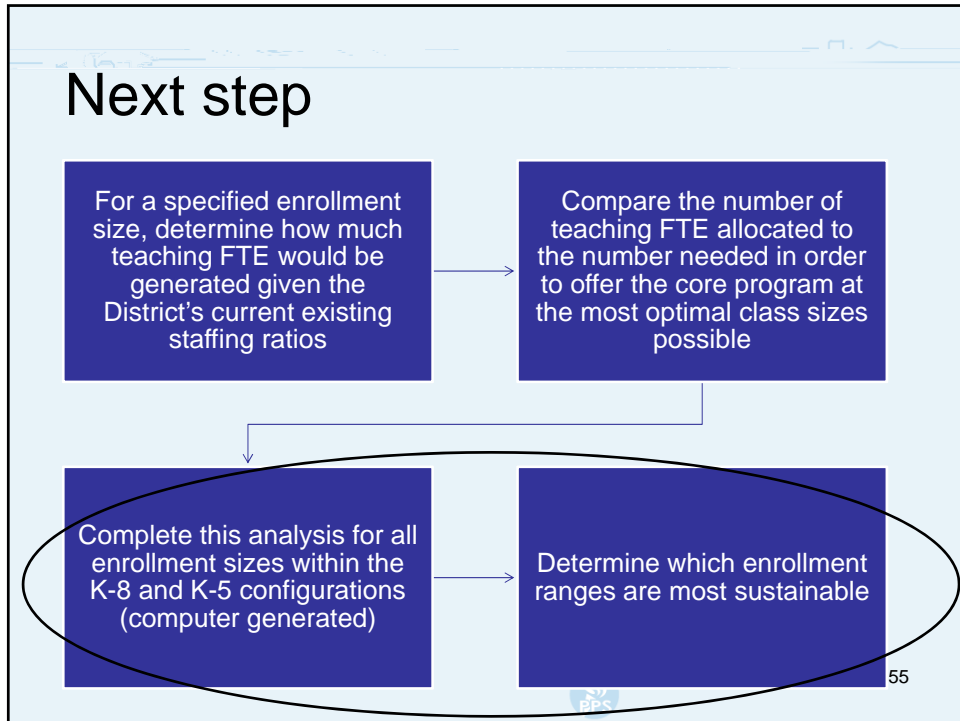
Next step

For a specified enrollment size, determine how much teaching FTE would be generated given the District's current existing staffing ratios

Compare the number of teaching FTE allocated to the number needed in order to offer the core program at the most optimal class sizes possible

Complete this analysis for all enrollment sizes within the K-8 and K-5 configurations (computer generated)

Determine which enrollment ranges are most sustainable

55

BPS